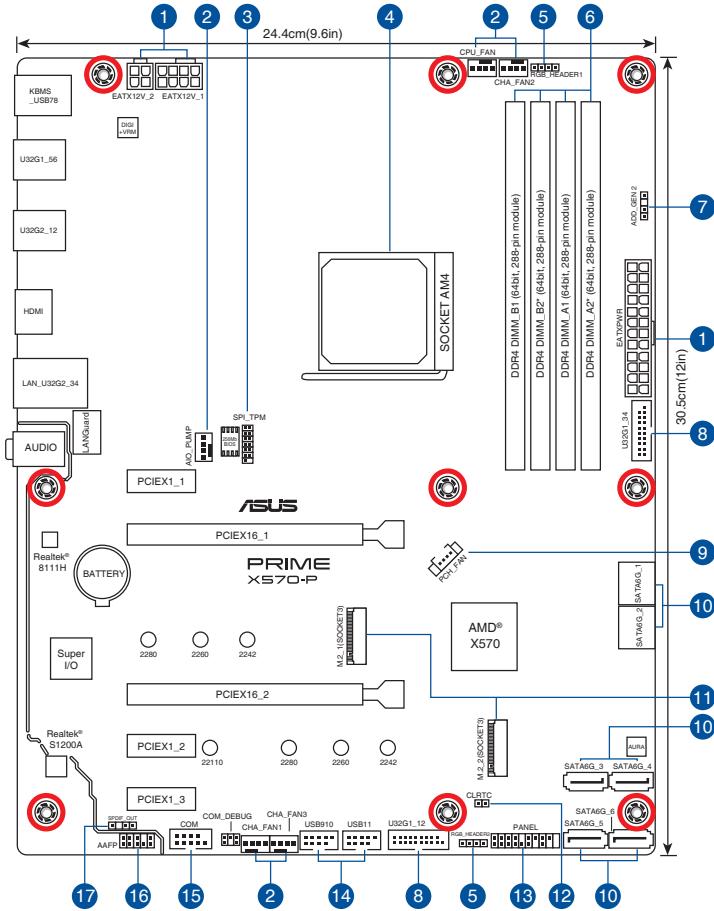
1 2 3 4 2 5 6

24.4cm(9.6in)

EATX12V_2 EATX12V_1

CPU_FAN
CHA_FAN2
RGB_HEADER1

KBMS _USB78

DIGI +VRM

U32G1_56

U32G2_12

HDMI

LAN_U32G2_34

LANGuard

AUDIO

SOCKET AM4

DDR4 DIMM_B1 (64bit, 288-pin module)
DDR4 DIMM_B2* (64bit, 288-pin module)
DDR4 DIMM_A1 (64bit, 288-pin module)
DDR4 DIMM_A2* (64bit, 288-pin module)

ADD_GEN 2
7

EATXPWR
1

30.5cm(12in)

U32G1_34
8

AIO_PUMP
SPI_TPM
256Mb BIOS

PCIEX1_1

ASUS

PCIEX16_1

Realtek® 8111H

BATTERY

PRIME X570-P

PCH_FAN
9

SATA6G_1
SATA6G_2
10

M.2_1(SOCKET3)

AMD® X570

Super I/O

2280 2260 2242

PCIEX16_2

11

M.2_2(SOCKET3)

10

Realtek® S1200A

PCIEX1_2

22110 2280 2260 2242

SATA6G_3 SATA6G_4
AURA

PCIEX1_3

CLRTC

SATA6G_6
SATA6G_5

SPDIF_OUT
AAFP
COM
COM_DEBUG
CHA_FAN3
CHA_FAN1
USB910
USB11
U32G1_12
RGB_HEADER2
PANEL

17 16 15 2 14 8 5 13 12 10